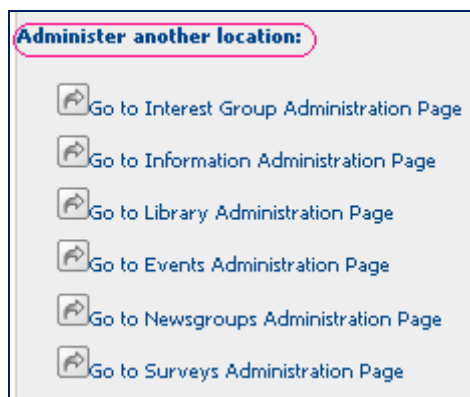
Administer another location:

Go to Interest Group Administration Page

Go to Information Administration Page

Go to Library Administration Page

Go to Events Administration Page

Go to Newsgroups Administration Page

Go to Surveys Administration Page